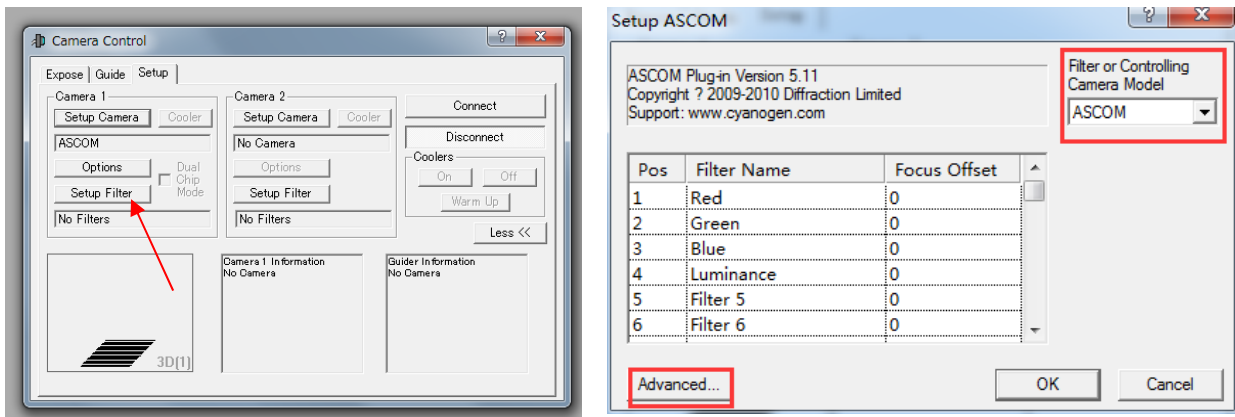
Camera Control

Expose | Guide | Setup

Camera 1
Setup Camera
Cooler
ASCOM
Options
Dual Chip Mode
Setup Filter
No Filters

Camera 2
Setup Camera
Cooler
No Camera
Options
Setup Filter
No Filters

Connect
Disconnect
Coolers
On
Off
Warm Up
Less <<

Camera 1 Information
No Camera

Guider Information
No Camera

3D(1)

Setup ASCOM

ASCOM Plug-in Version 5.11
Copyright ? 2009-2010 Diffraction Limited
Support: www.cyanogen.com

Filter or Controlling Camera Model
ASCOM

| Pos | Filter Name | Focus Offset |
|---|---|---|
| 1 | Red | 0 |
| 2 | Green | 0 |
| 3 | Blue | 0 |
| 4 | Luminance | 0 |
| 5 | Filter 5 | 0 |
| 6 | Filter 6 | 0 |

Advanced...
OK
Cancel